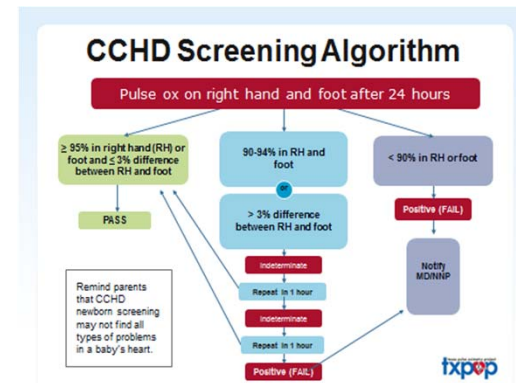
CCHD Screening Algorithm

Pulse ox on right hand and foot after 24 hours

≥ 95% in right hand (RH) or foot and ≤ 3% difference between RH and foot

PASS

90-94% in RH and foot

or

> 3% difference between RH and foot

Indeterminate

Repeat in 1 hour

Indeterminate

Repeat in 1 hour

Positive (FAIL)

< 90% in RH or foot

Positive (FAIL)

Notify MD/NNP

Remind parents that CCHD newborn screening may not find all types of problems in a baby's heart.

txpop